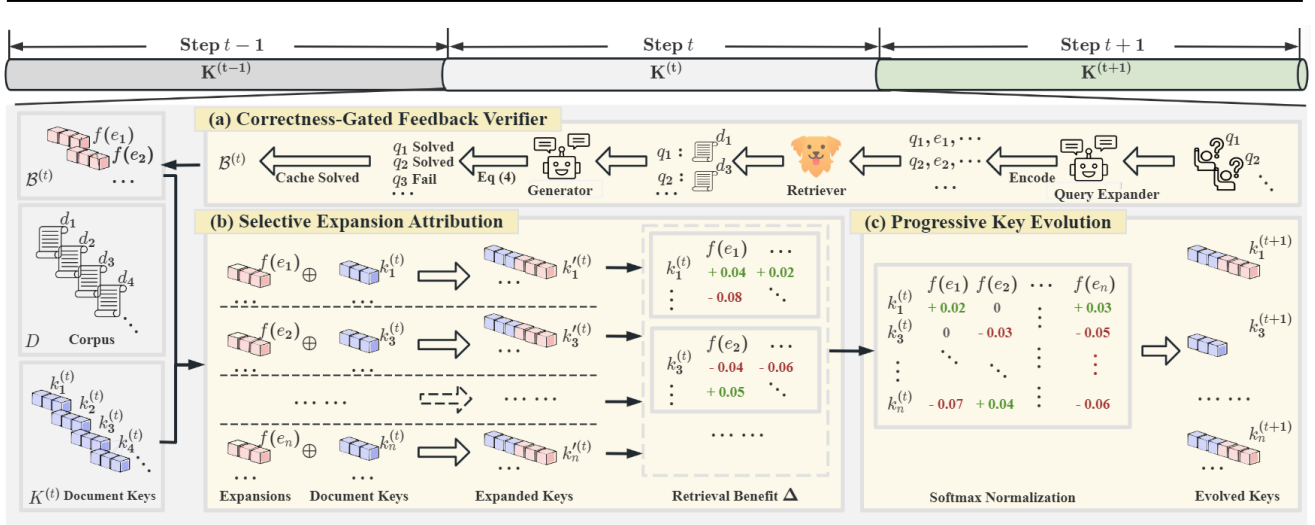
Step $t-1$ | Step $t$ | Step $t+1$

$\mathbf{K}^{(t-1)}$ | $\mathbf{K}^{(t)}$ | $\mathbf{K}^{(t+1)}$

$f(e_1)$ $f(e_2)$ $\mathcal{B}^{(t)}$ $\cdots$

(a) Correctness-Gated Feedback Verifier

$\mathcal{B}^{(t)}$ Cache Solved $q_1$ Solved $q_2$ Solved $q_3$ Fail $\cdots$ Eq (4) Generator $q_1$ : $d_1$ $q_2$ : $d_3$ $\cdots$ Retriever $q_1, e_1, \cdots$ $q_2, e_2, \cdots$ $\cdots$ Encode Query Expander $q_1$ $q_2$

$d_1$ $d_2$ $d_3$ $d_4$ $D$ Corpus

$k_1^{(t)}$ $k_2^{(t)}$ $k_3^{(t)}$ $k_4^{(t)}$ $K^{(t)}$ Document Keys

(b) Selective Expansion Attribution

$f(e_1) \oplus k_1^{(t)}$ $k_1'^{(t)}$ $\cdots$

$f(e_2) \oplus k_3^{(t)}$ $k_3'^{(t)}$ $\cdots$

$\cdots\ \cdots$

$f(e_n) \oplus k_n^{(t)}$ $k_n'^{(t)}$ $\cdots$

Expansions Document Keys Expanded Keys

| | $f(e_1)$ | $\cdots$ |
|---|---|---|
| $k_1^{(t)}$ | + 0.04 | + 0.02 |
| $\vdots$ | - 0.08 | $\ddots$ |

| | $f(e_2)$ | $\cdots$ |
|---|---|---|
| $k_3^{(t)}$ | - 0.04 | - 0.06 |
| $\vdots$ | + 0.05 | $\ddots$ |

$\cdots\ \cdots$

Retrieval Benefit $\boldsymbol{\Delta}$

(c) Progressive Key Evolution

| | $f(e_1)$ | $f(e_2)$ | $\cdots$ | $f(e_n)$ |
|---|---|---|---|---|
| $k_1^{(t)}$ | + 0.02 | 0 | $\vdots$ | + 0.03 |
| $k_3^{(t)}$ | 0 | - 0.03 | $\vdots$ | - 0.05 |
| $\vdots$ | $\ddots$ | $\ddots$ | $\vdots$ | $\vdots$ |
| $k_n^{(t)}$ | - 0.07 | + 0.04 | $\vdots$ | - 0.06 |

Softmax Normalization

$k_1^{(t+1)}$ $k_3^{(t+1)}$ $\cdots\ \cdots$ $k_n^{(t+1)}$ $\cdots$ Evolved Keys